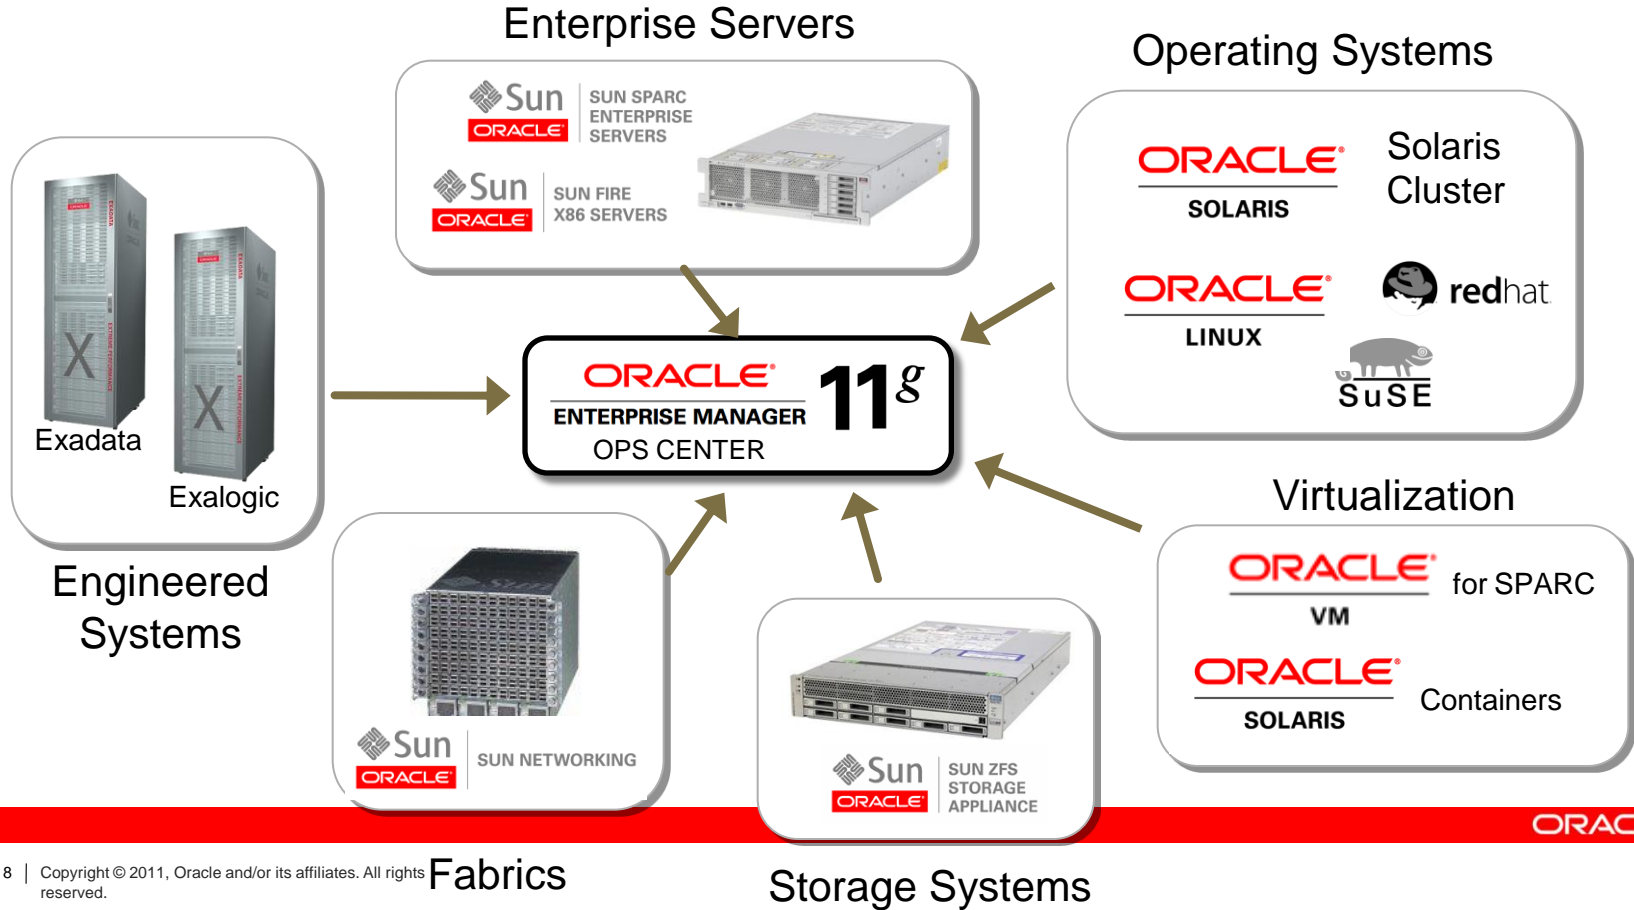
Enterprise Servers

Sun ORACLE SUN SPARC ENTERPRISE SERVERS

Sun ORACLE SUN FIRE X86 SERVERS

Operating Systems

ORACLE SOLARIS

Solaris Cluster

ORACLE LINUX

redhat

SuSE

Exadata

Exalogic

Engineered Systems

ORACLE ENTERPRISE MANAGER OPS CENTER $11^g$

Virtualization

ORACLE VM for SPARC

ORACLE SOLARIS Containers

Sun ORACLE SUN NETWORKING

Sun ORACLE SUN ZFS STORAGE APPLIANCE

ORAC

8 | Copyright © 2011, Oracle and/or its affiliates. All rights reserved.

Fabrics

Storage Systems